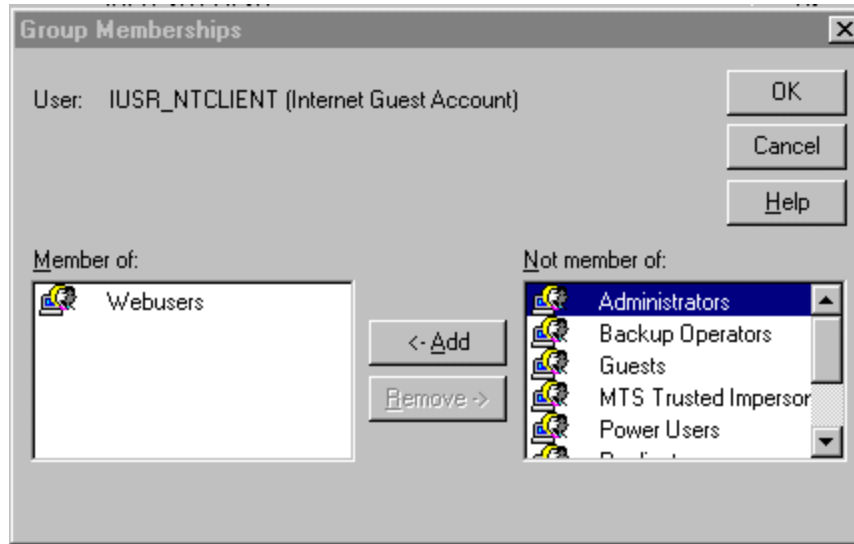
Group Memberships

User: IUSR_NTCLIENT (Internet Guest Account)

OK

Cancel

Help

Member of:

Webusers

<- Add

Remove ->

Not member of:

Administrators

Backup Operators

Guests

MTS Trusted Impersor

Power Users

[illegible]